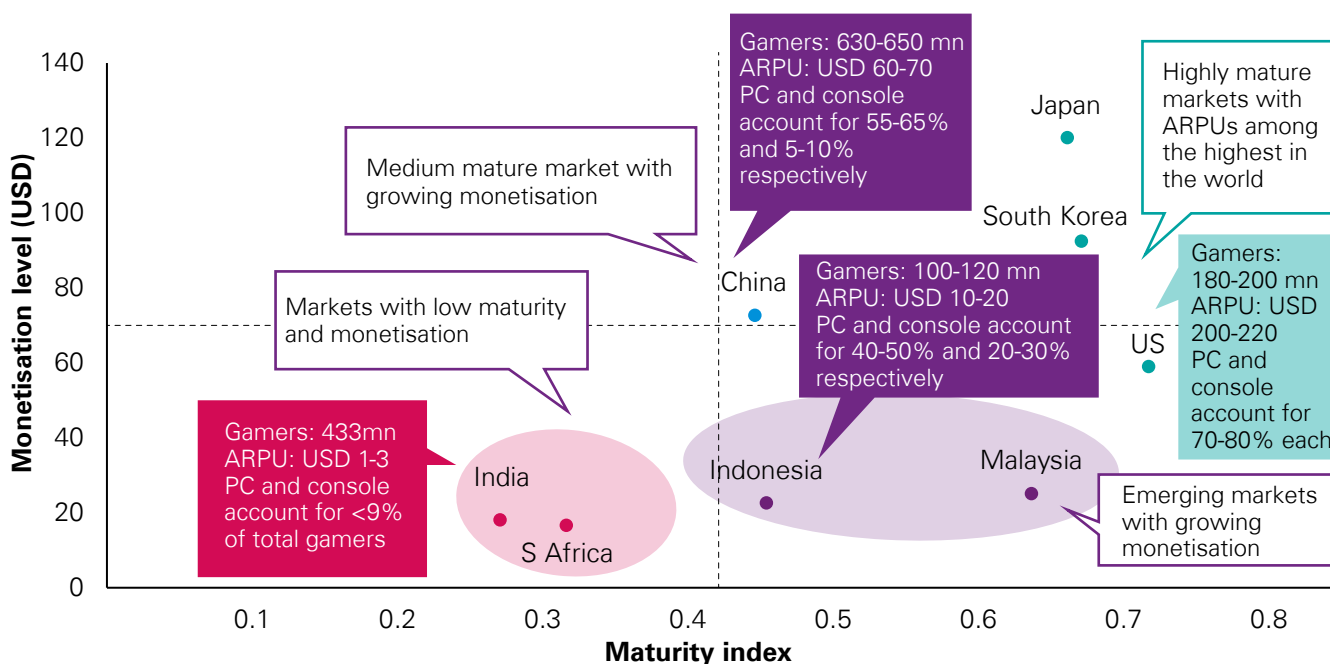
140
120
100
80
60
40
20
0

Monetisation level (USD)

Gamers: 630-650 mn
ARPU: USD 60-70
PC and console account for 55-65% and 5-10% respectively

Highly mature markets with ARPUs among the highest in the world

Japan

Medium mature market with growing monetisation

South Korea

China

Gamers: 100-120 mn
ARPU: USD 10-20
PC and console account for 40-50% and 20-30% respectively

Gamers: 180-200 mn
ARPU: USD 200-220
PC and console account for 70-80% each

Markets with low maturity and monetisation

US

Gamers: 433mn
ARPU: USD 1-3
PC and console account for <9% of total gamers

India

S Africa

Indonesia

Malaysia

Emerging markets with growing monetisation

0.1
0.2
0.3
0.4
0.5
0.6
0.7
0.8

Maturity index